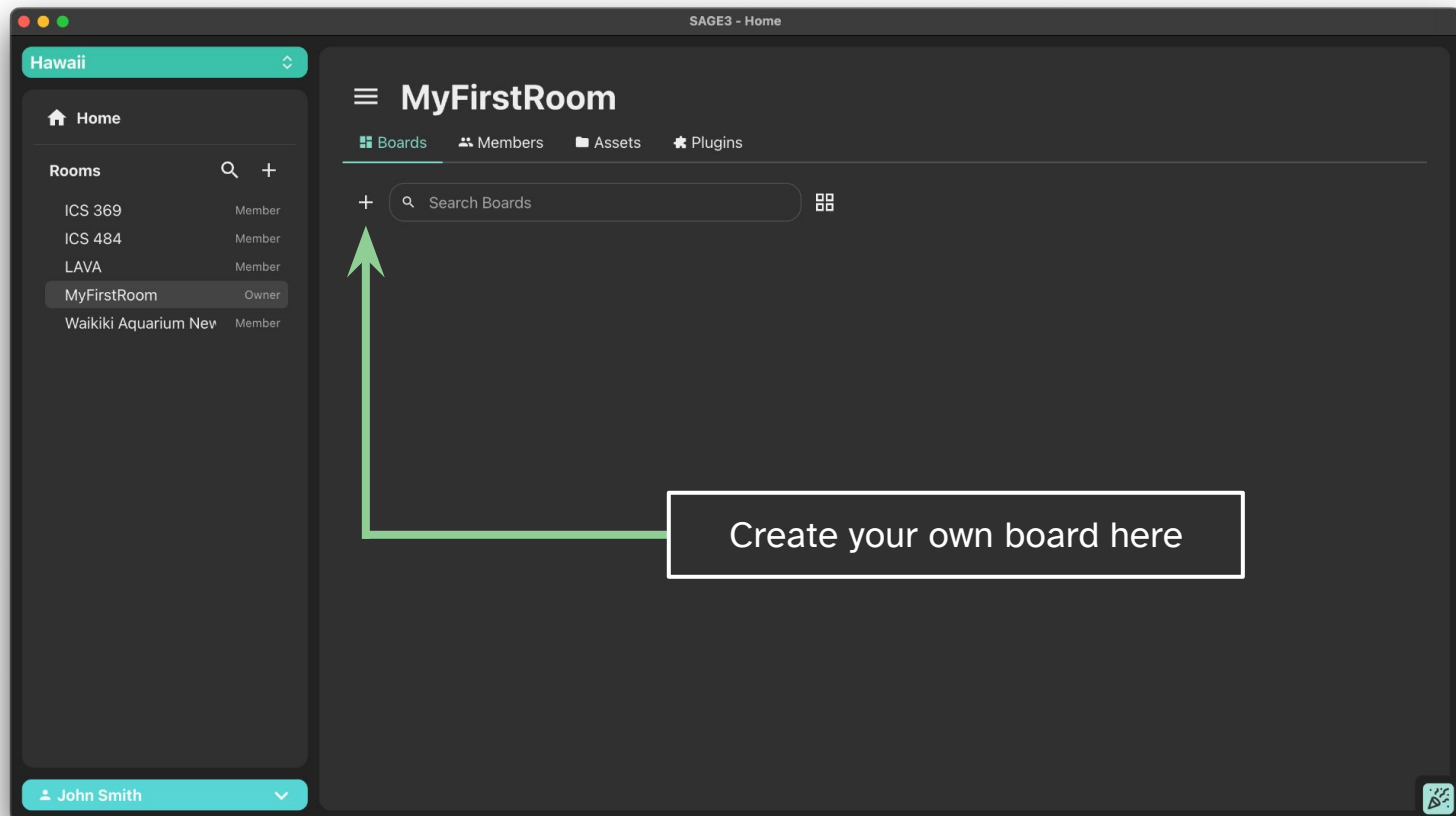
SAGE3 - Home

Hawaii

Home

Rooms

ICS 369 Member
ICS 484 Member
LAVA Member
MyFirstRoom Owner
Waikiki Aquarium Nev Member

John Smith

MyFirstRoom

Boards Members Assets Plugins

Search Boards

Create your own board here